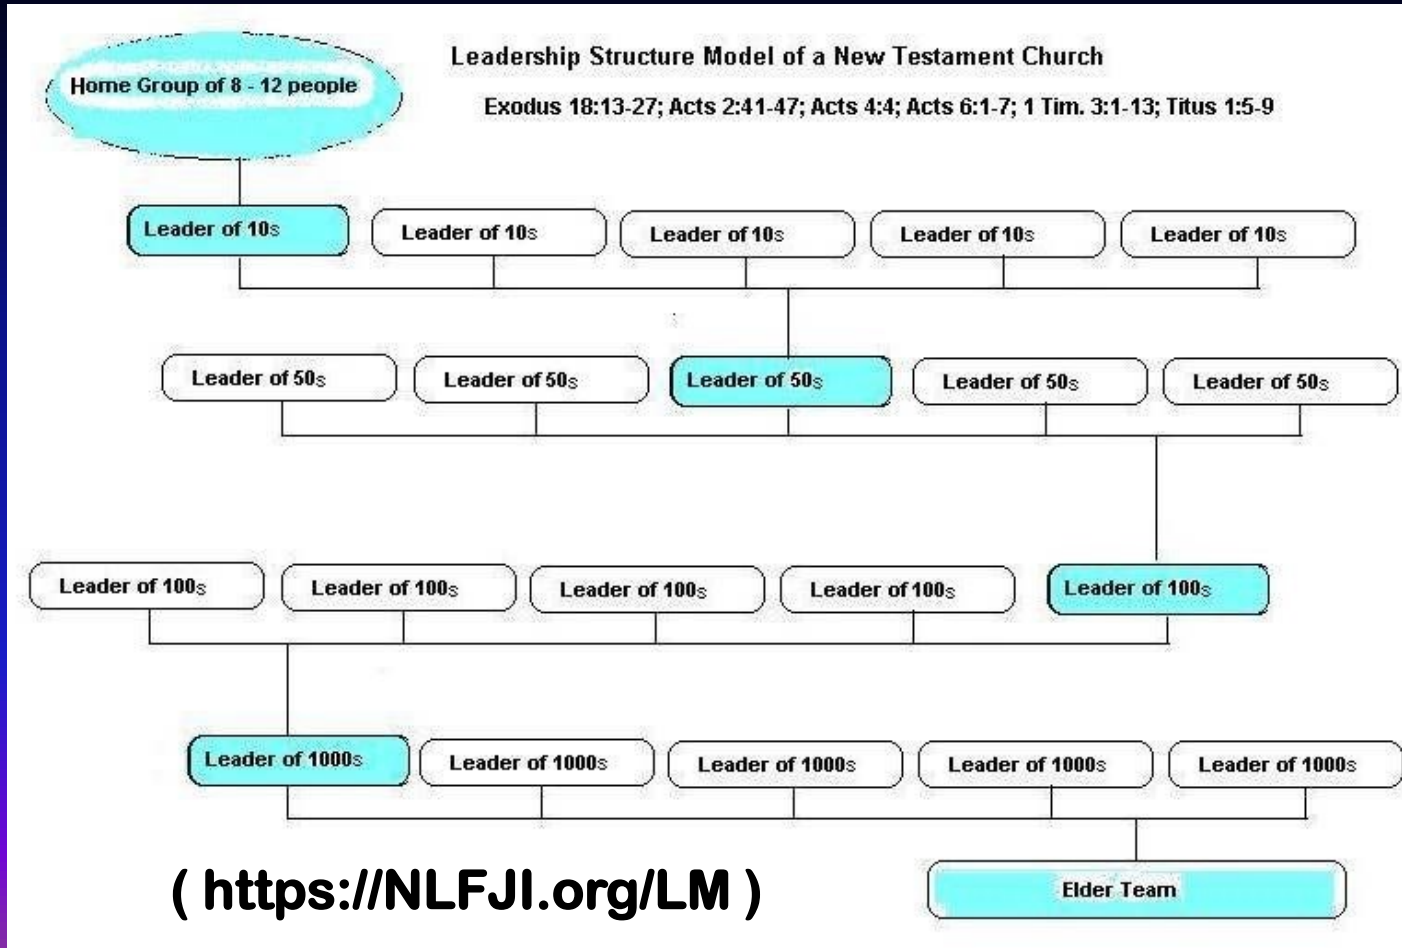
Home Group of 8 - 12 people

Leadership Structure Model of a New Testament Church

Exodus 18:13-27; Acts 2:41-47; Acts 4:4; Acts 6:1-7; 1 Tim. 3:1-13; Titus 1:5-9

Leader of 10s

Leader of 10s

Leader of 10s

Leader of 10s

Leader of 10s

Leader of 50s

Leader of 50s

Leader of 50s

Leader of 50s

Leader of 50s

Leader of 100s

Leader of 100s

Leader of 100s

Leader of 100s

Leader of 100s

Leader of 1000s

Leader of 1000s

Leader of 1000s

Leader of 1000s

Leader of 1000s

( https://NLFJI.org/LM )

Elder Team